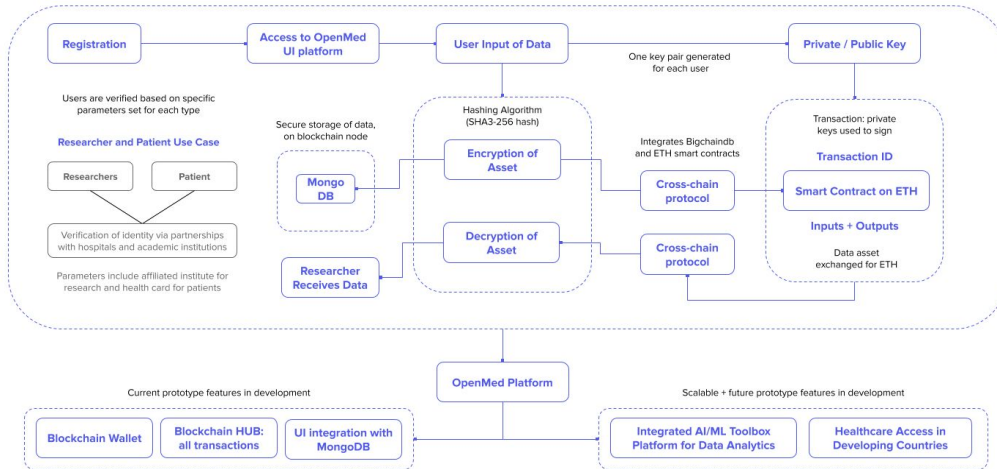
Registration

Access to OpenMed UI platform

User Input of Data

Private / Public Key

One key pair generated for each user

Users are verified based on specific parameters set for each type

Researcher and Patient Use Case

Researchers

Patient

Verification of identity via partnerships with hospitals and academic institutions

Parameters include affiliated institute for research and health card for patients

Secure storage of data, on blockchain node

Mongo DB

Hashing Algorithm (SHA3-256 hash)

Encryption of Asset

Decryption of Asset

Researcher Receives Data

Integrates Bigchaindb and ETH smart contracts

Cross-chain protocol

Cross-chain protocol

Transaction: private keys used to sign

Transaction ID

Smart Contract on ETH

Inputs + Outputs

Data asset exchanged for ETH

OpenMed Platform

Current prototype features in development

Blockchain Wallet

Blockchain HUB: all transactions

UI integration with MongoDB

Scalable + future prototype features in development

Integrated AI/ML Toolbox Platform for Data Analytics

Healthcare Access in Developing Countries